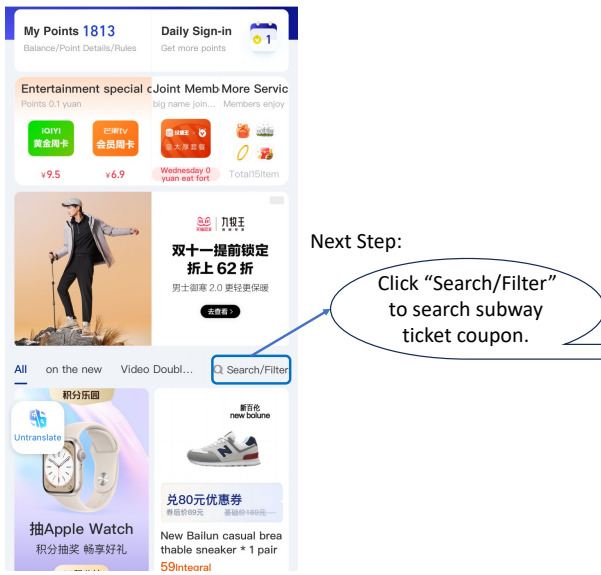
My Points 1813
Balance/Point Details/Rules

Daily Sign-in
Get more points

1

Entertainment special c
Points 0.1 yuan

iQIYI
黄金周卡
¥9.5

芒果tv
会员周卡
¥6.9

Joint Memb
big name join...

Wednesday 0 yuan eat fort

More Servic
Members enjoy

Total15Item

九牧王
双十一提前锁定
折上 62 折
男士御寒 2.0 更轻更保暖
去看看

Next Step:

Click “Search/Filter” to search subway ticket coupon.

All   on the new   Video Doubl...   Search/Filter

积分乐园
Untranslate
抽Apple Watch
积分抽奖 畅享好礼

新百伦
new bolune
兑80元优惠券
券后价89元   原价169元
New Bailun casual breathable sneaker * 1 pair
59Integral